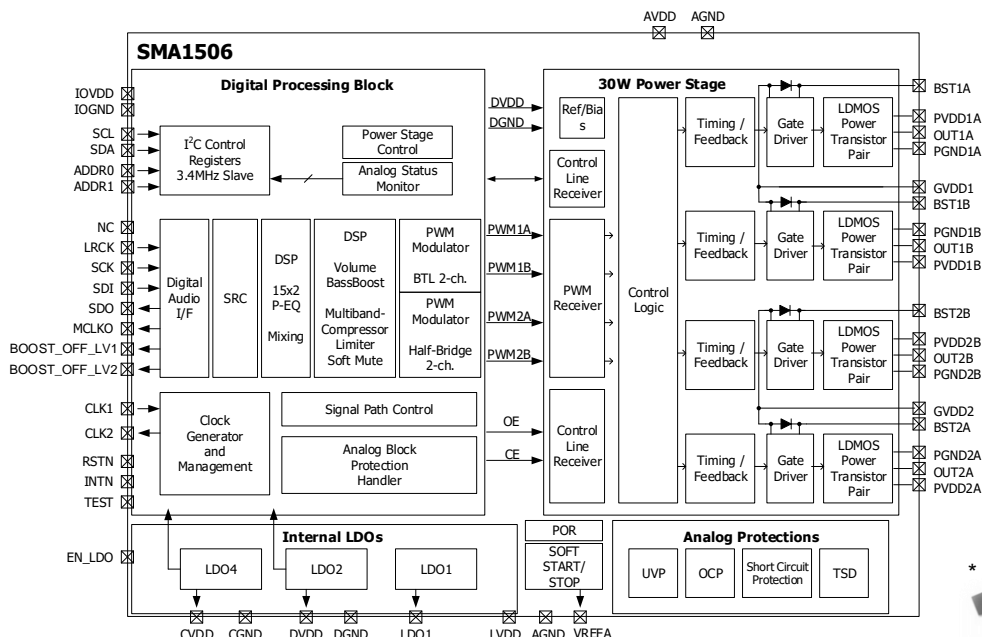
AVDD AGND

SMA1506

Digital Processing Block

IOVDD
IOGND
SCL
SDA
ADDR0
ADDR1

I$^2$C Control Registers 3.4MHz Slave

Power Stage Control

Analog Status Monitor

DVDD
DGND

NC
LRCK
SCK
SDI
SDO
MCLKO
BOOST_OFF_LV1
BOOST_OFF_LV2

Digital Audio I/F

SRC

DSP

15x2 P-EQ

Mixing

DSP

Volume BassBoost

Multiband-Compressor Limiter Soft Mute

PWM Modulator

BTL 2-ch.

PWM Modulator

Half-Bridge 2-ch.

PWM1A
PWM1B
PWM2A
PWM2B

CLK1
CLK2
RSTN
INTN
TEST

Clock Generator and Management

Signal Path Control

Analog Block Protection Handler

OE
CE

30W Power Stage

Ref/Bias

Control Line Receiver

PWM Receiver

Control Line Receiver

Control Logic

Timing / Feedback

Gate Driver

LDMOS Power Transistor Pair

Timing / Feedback

Gate Driver

LDMOS Power Transistor Pair

Timing / Feedback

Gate Driver

LDMOS Power Transistor Pair

Timing / Feedback

Gate Driver

LDMOS Power Transistor Pair

BST1A
PVDD1A
OUT1A
PGND1A
GVDD1
BST1B
PGND1B
OUT1B
PVDD1B
BST2B
PVDD2B
OUT2B
PGND2B
GVDD2
BST2A
PGND2A
OUT2A
PVDD2A

Internal LDOs

EN_LDO

LDO4
LDO2
LDO1

POR

SOFT START/ STOP

Analog Protections

UVP
OCP
Short Circuit Protection
TSD

*

CVDD CGND DVDD DGND LDO1 LVDD AGND VREFA